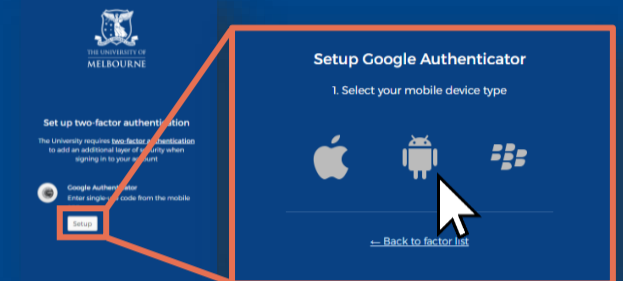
THE UNIVERSITY OF
MELBOURNE

Set up two-factor authentication

The University requires two-factor authentication to add an additional layer of security when signing in to your account

Google Authenticator
Enter single-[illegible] code from the mobile

Setup

Setup Google Authenticator

1. Select your mobile device type

← Back to factor list